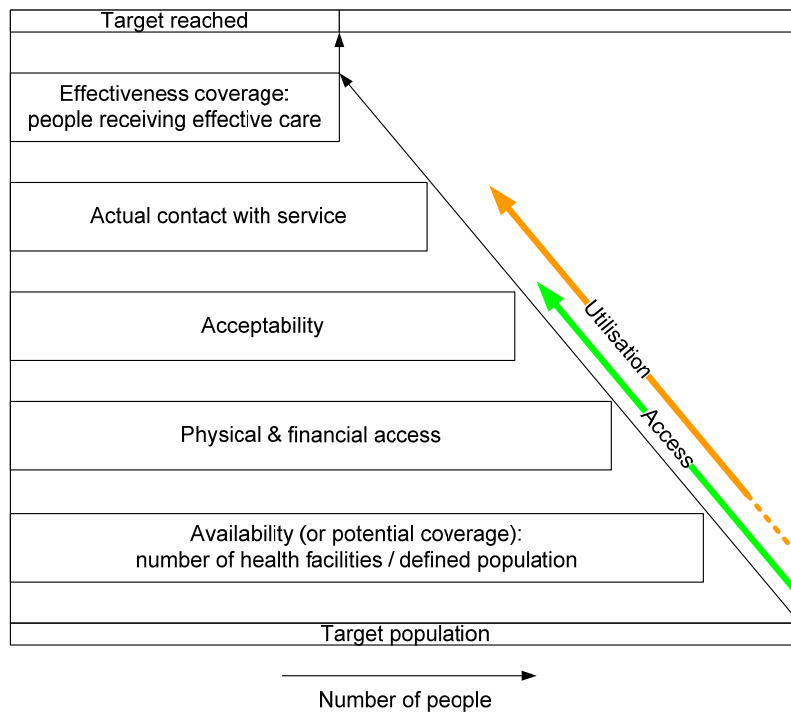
Target reached

Effectiveness coverage: people receiving effective care

Actual contact with service

Acceptability

Physical & financial access

Availability (or potential coverage): number of health facilities / defined population

Target population

Utilisation

Access

Number of people